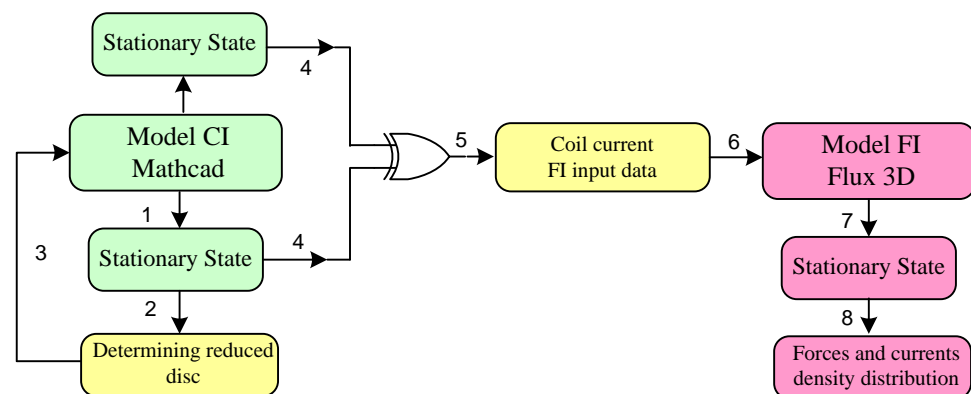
Stationary State

4

Model CI
Mathcad

1

Stationary State

4

2

3

Determining reduced disc

5

Coil current
FI input data

6

Model FI
Flux 3D

7

Stationary State

8

Forces and currents density distribution